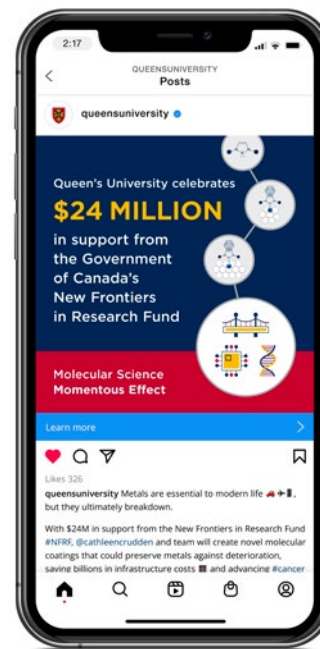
2:17

QUEENSUNIVERSITY
Posts

queensuniversity

Queen's University celebrates
$24 MILLION
in support from the Government of Canada's New Frontiers in Research Fund

Molecular Science
Momentous Effect

Learn more

Likes 326

queensuniversity Metals are essential to modern life 🚗✈️🔋, but they ultimately breakdown.

With $24M in support from the New Frontiers in Research Fund #NFRF, @cathleencrudden and team will create novel molecular coatings that could preserve metals against deterioration, saving billions in infrastructure costs and advancing #cancer